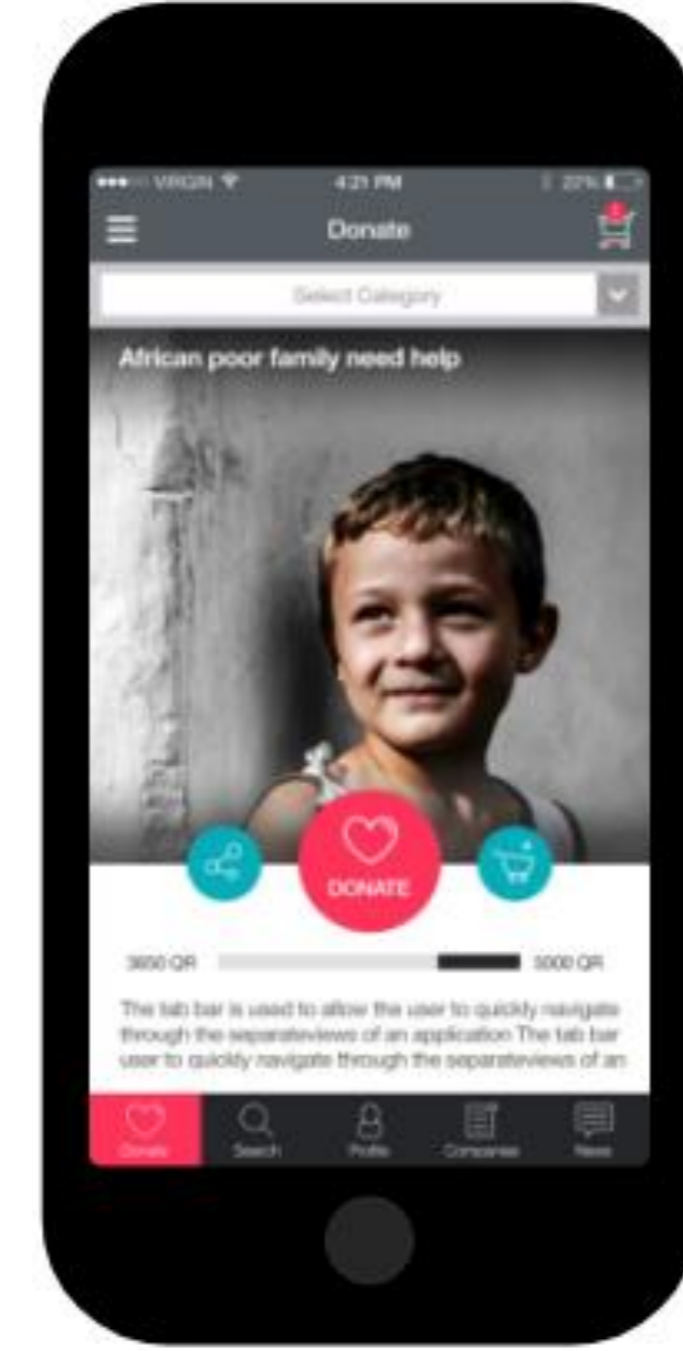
●●●○○ VIRGIN 4:21 PM 22%

Donate

Select Category

African poor family need help

DONATE

3650 QR 5000 QR

The tab bar is used to allow the user to quickly navigate through the separateviews of an application The tab bar user to quickly navigate through the separateviews of an

Donate Search Profile Companies News